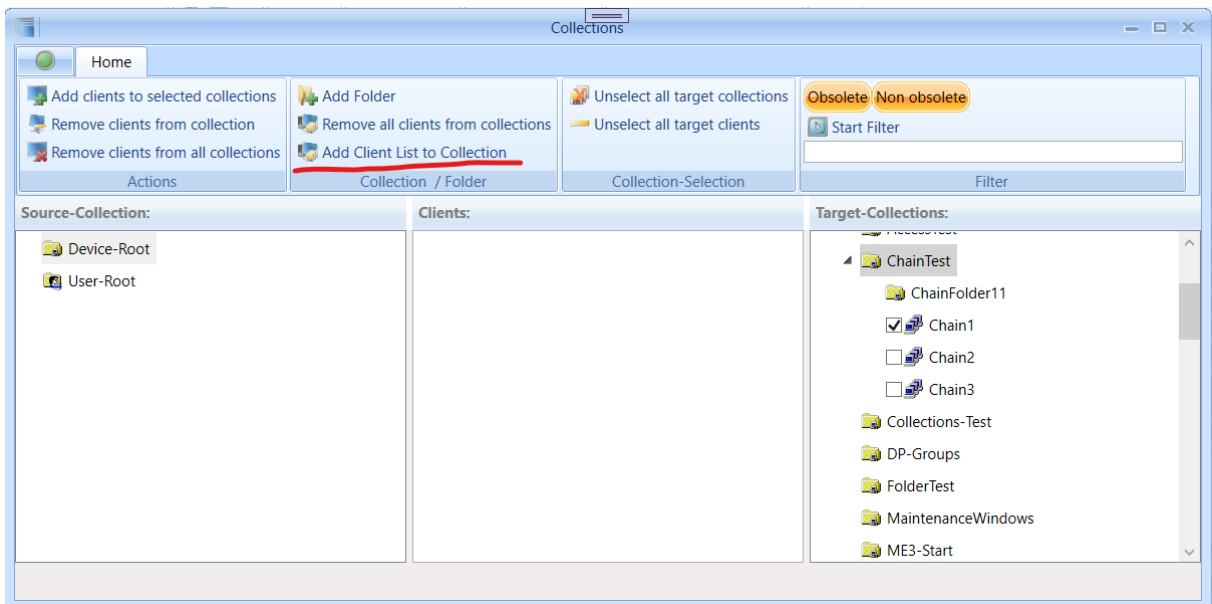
Collections

Home

Add clients to selected collections
Remove clients from collection
Remove clients from all collections
Actions

Add Folder
Remove all clients from collections
Add Client List to Collection
Collection / Folder

Unselect all target collections
Unselect all target clients
Collection-Selection

Obsolete
Non obsolete
Start Filter
Filter

Source-Collection:
Device-Root
User-Root

Clients:

Target-Collections:
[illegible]
ChainTest
ChainFolder11
Chain1
Chain2
Chain3
Collections-Test
DP-Groups
FolderTest
MaintenanceWindows
ME3-Start